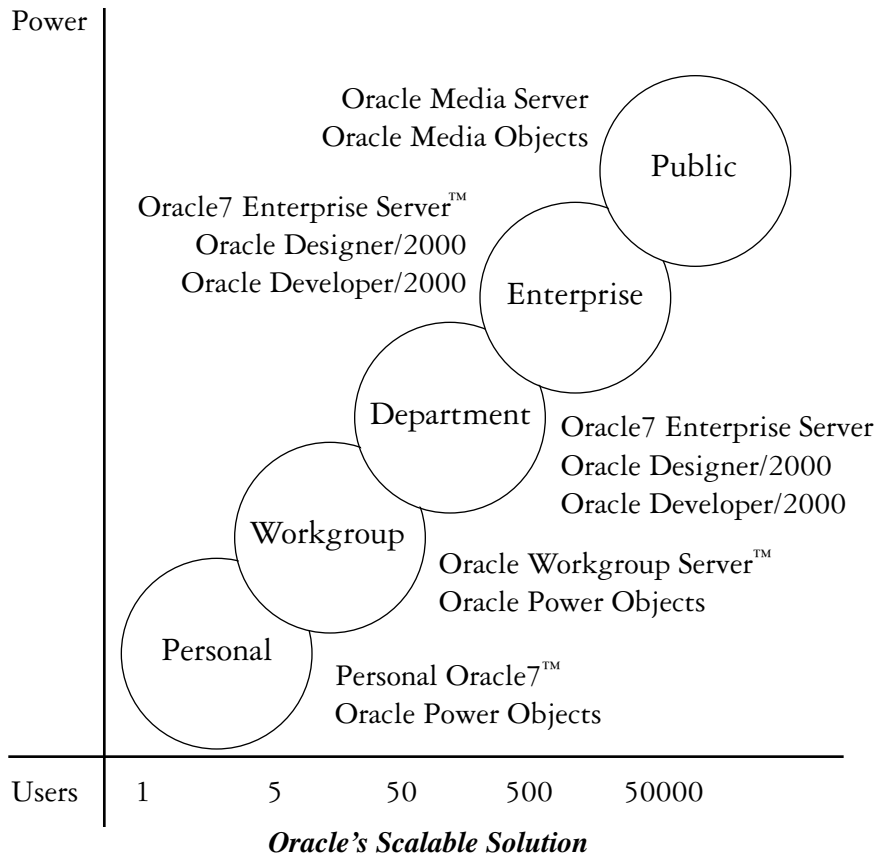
Power

Oracle Media Server
Oracle Media Objects

Public

Oracle7 Enterprise Server™
Oracle Designer/2000
Oracle Developer/2000

Enterprise

Department

Oracle7 Enterprise Server
Oracle Designer/2000
Oracle Developer/2000

Workgroup

Oracle Workgroup Server™
Oracle Power Objects

Personal

Personal Oracle7™
Oracle Power Objects

Users 1 5 50 500 50000

*Oracle's Scalable Solution*